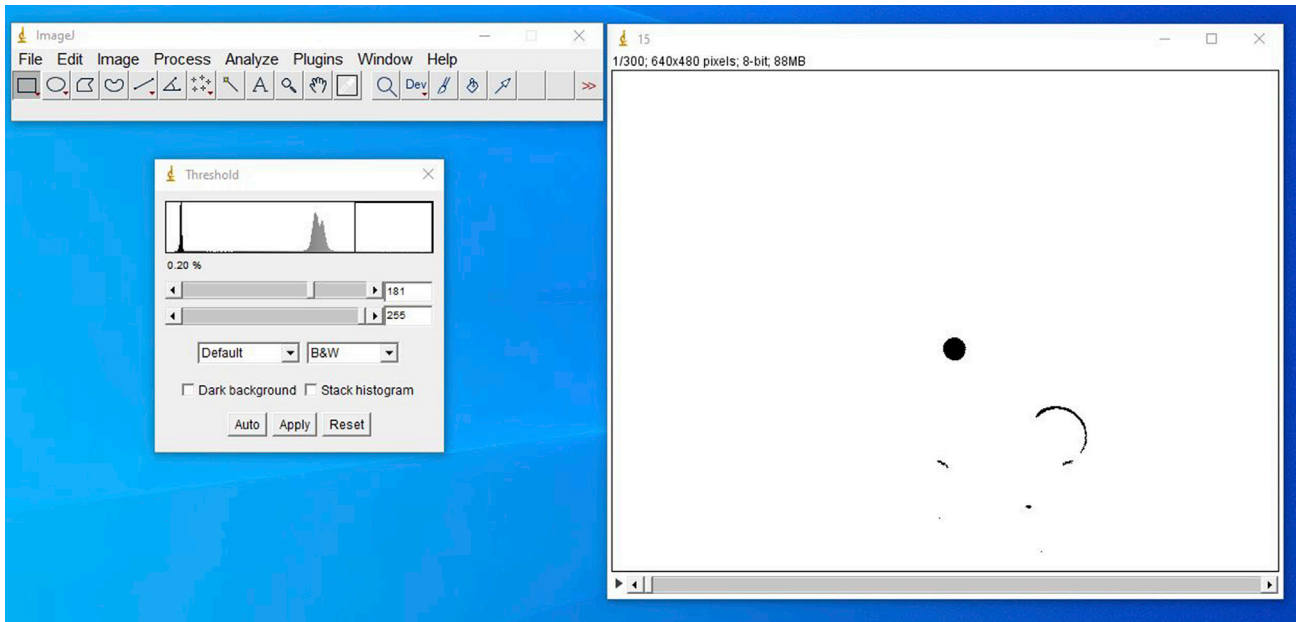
ImageJ

File Edit Image Process Analyze Plugins Window Help

Dev >>

Threshold

0.20 %

181

255

Default B&W

Dark background Stack histogram

Auto Apply Reset

15

1/300; 640x480 pixels; 8-bit; 88MB